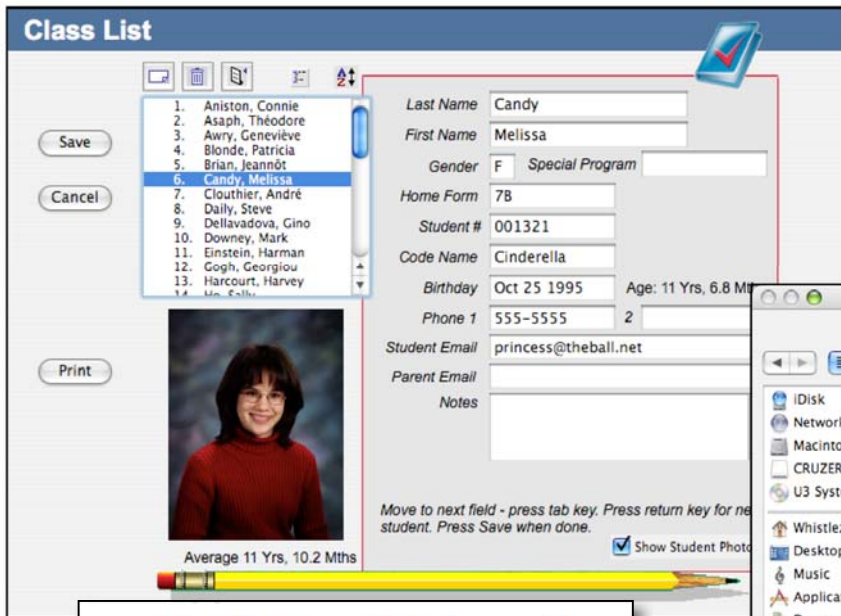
Class List

Save

Cancel

Print

1. Aniston, Connie
2. Asaph, Théodore
3. Awry, Geneviève
4. Blonde, Patricia
5. Brian, Jeannôt
6. Candy, Melissa
7. Clouthier, André
8. Daily, Steve
9. Dellavadova, Gino
10. Downey, Mark
11. Einstein, Harman
12. Gogh, Georgiou
13. Harcourt, Harvey
14. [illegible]

Average 11 Yrs, 10.2 Mths

Last Name Candy
First Name Melissa
Gender F Special Program
Home Form 7B
Student # 001321
Code Name Cinderella
Birthday Oct 25 1995 Age: 11 Yrs, 6.8 Mt
Phone 1 555-5555 2
Student Email princess@theball.net
Parent Email
Notes

Move to next field - press tab key. Press return key for ne student. Press Save when done.

Show Student Photo

iDisk
Networ
Macinto
CRUZER
U3 Syst
Whistle
Deskto
Music
Applica